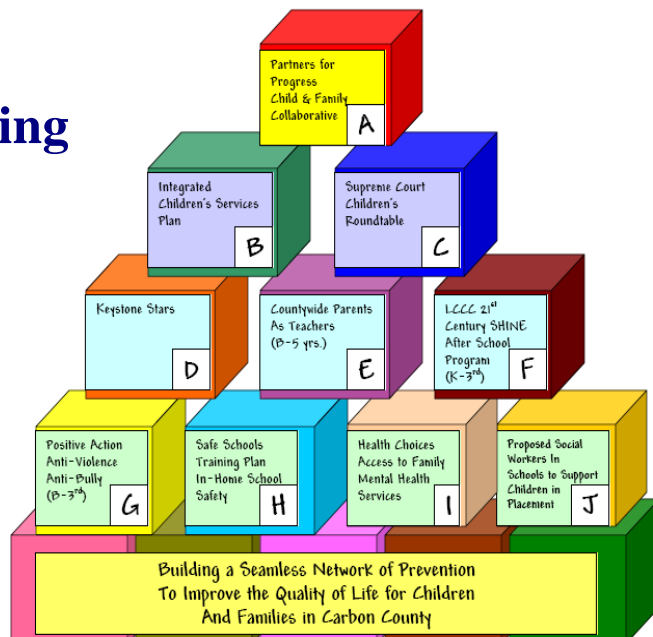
ing

Partners for Progress Child & Family Collaborative
A

Integrated Children's Services Plan
B

Supreme Court Children's Roundtable
C

Keystone Stars
D

Countywide Parents As Teachers (B-5 yrs.)
E

LCCC 21$^{st}$ Century SHINE After School Program (K-3$^{rd}$)
F

Positive Action Anti-Violence Anti-Bully (B-3$^{rd}$)
G

Safe Schools Training Plan In-Home School Safety
H

Health Choices Access to Family Mental Health Services
I

Proposed Social Workers In Schools to Support Children in Placement
J

Building a Seamless Network of Prevention To Improve the Quality of Life for Children And Families in Carbon County